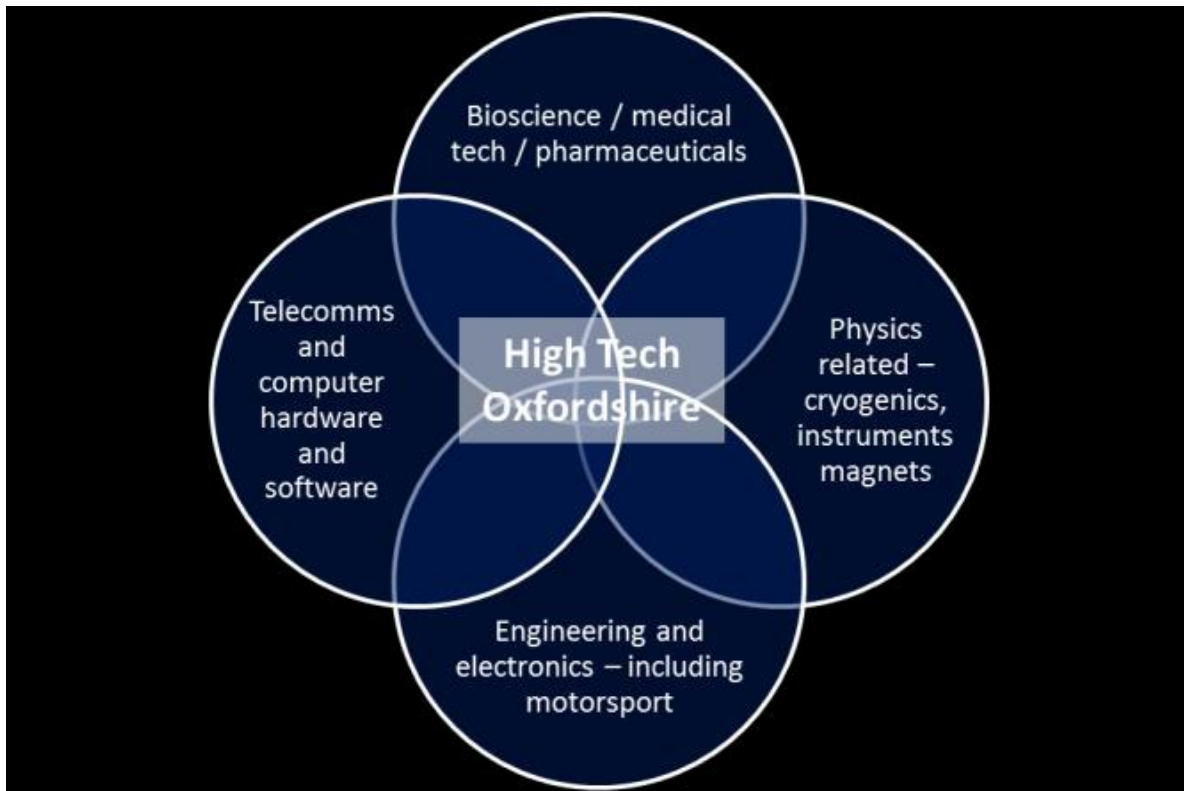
Bioscience / medical tech / pharmaceuticals

Telecomms and computer hardware and software

High Tech Oxfordshire

Physics related – cryogenics, instruments magnets

Engineering and electronics – including motorsport